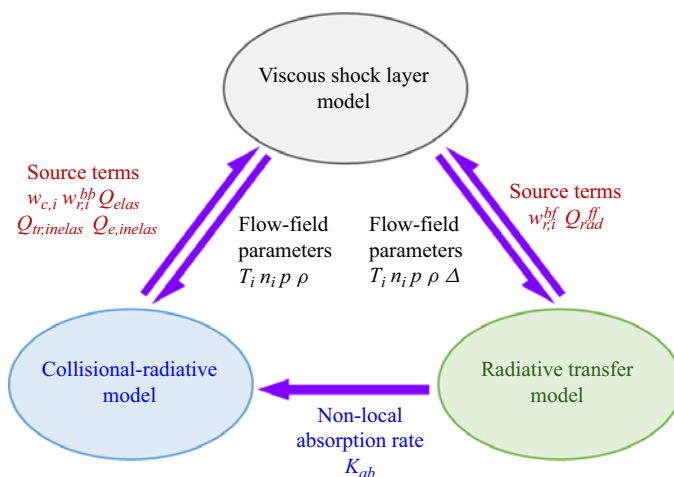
Viscous shock layer model

Source terms
$w_{c,i}$ $w_{r,i}^{bb}$ $Q_{elas}$
$Q_{tr,inelas}$ $Q_{e,inelas}$

Flow-field parameters
$T_i$ $n_i$ $p$ $\rho$

Flow-field parameters
$T_i$ $n_i$ $p$ $\rho$ $\Delta$

Source terms
$w_{r,i}^{bf}$ $Q_{rad}^{ff}$

Collisional-radiative model

Radiative transfer model

Non-local absorption rate
$K_{ab}$